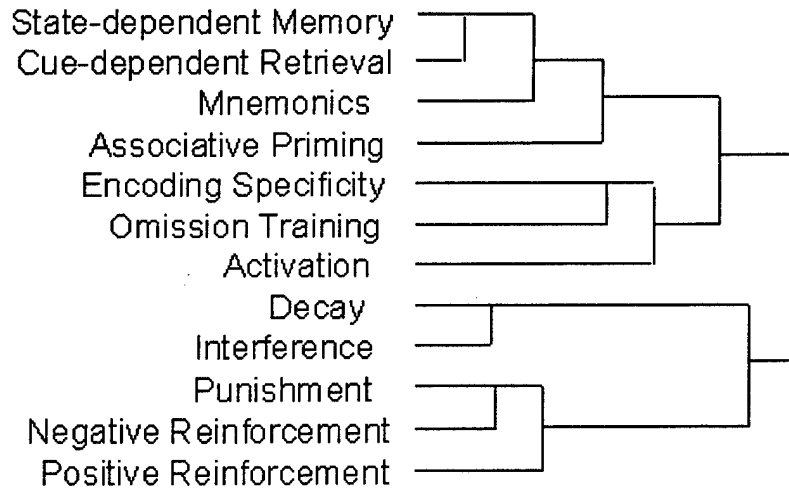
State-dependent Memory
Cue-dependent Retrieval
Mnemonics
Associative Priming
Encoding Specificity
Omission Training
Activation
Decay
Interference
Punishment
Negative Reinforcement
Positive Reinforcement